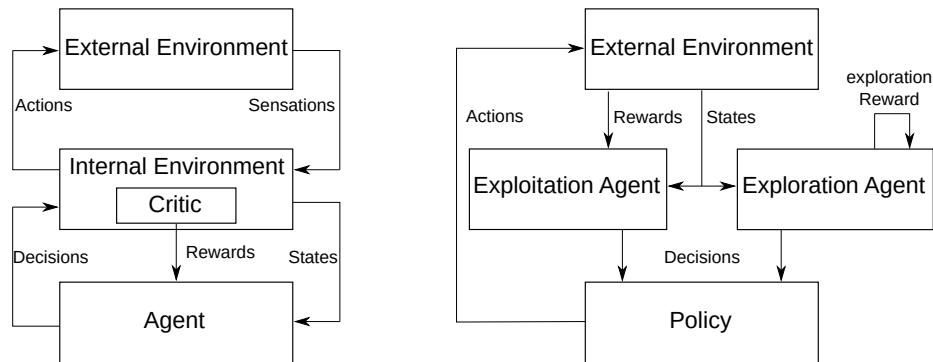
External Environment

Actions

Sensations

Internal Environment

Critic

Decisions

Rewards

States

Agent

External Environment

Actions

Rewards

States

exploration Reward

Exploitation Agent

Exploration Agent

Decisions

Policy